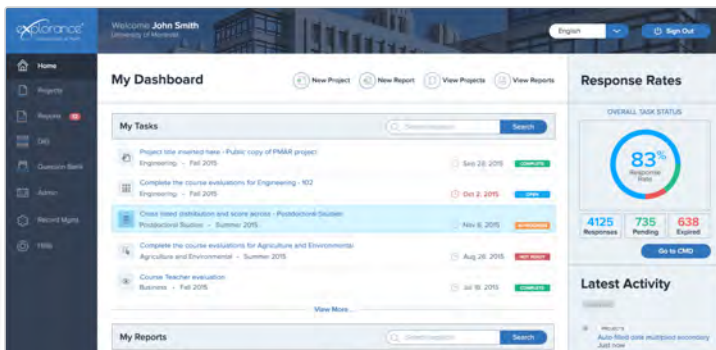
explorance

Welcome John Smith
University of Montreal

English

Sign Out

Home
Projects
Reports
DIG
Question Bank
Admin
Record Mgmt
Help

My Dashboard

New Project
New Report
View Projects
View Reports

My Tasks

Search

Project title inserted here - Public copy of PMAR project
Engineering • Fall 2015
Sep 28, 2015
COMPLETE

Complete the course evaluations for Engineering - 102
Engineering • Fall 2015
Oct 2, 2015
OPEN

Cross listed distribution and score across - Postdoctoral Studen
Postdoctoral Studies • Summer 2015
Nov 6, 2015
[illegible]

Complete the course evaluations for Agriculture and Environmental
Agriculture and Environmental • Summer 2015
Aug 28, 2015
NOT READY

Course Teacher evaluation
Business • Fall 2015
Jul 18, 2015
COMPLETE

View More...

My Reports

Search

Response Rates

OVERALL TASK STATUS

83%
Response Rate

4125
Responses

735
Pending

638
Expired

Go to CMD

Latest Activity

PROJECTS
Auto-filled data multipoint secondary
Just now